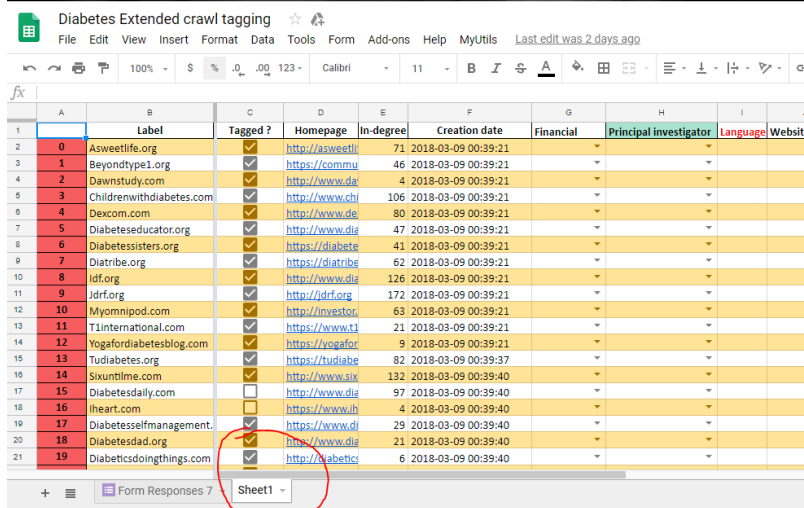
Diabetes Extended crawl tagging

File Edit View Insert Format Data Tools Form Add-ons Help MyUtils Last edit was 2 days ago

100% $ % .0 .00 123 Calibri 11 B I S A

fx

| | A | B | C | D | E | F | G | H | I | |
|---|---|---|---|---|---|---|---|---|---|---|
| 1 | | Label | Tagged ? | Homepage | In-degree | Creation date | Financial | Principal investigator | Language | Websit |
| 2 | 0 | Asweetlife.org | | http://asweetli | 71 | 2018-03-09 00:39:21 | | | | |
| 3 | 1 | Beyondtype1.org | | https://commu | 46 | 2018-03-09 00:39:21 | | | | |
| 4 | 2 | Dawnstudy.com | | http://www.da | 4 | 2018-03-09 00:39:21 | | | | |
| 5 | 3 | Childrenwithdiabetes.com | | http://www.chi | 106 | 2018-03-09 00:39:21 | | | | |
| 6 | 4 | Dexcom.com | | http://www.de | 80 | 2018-03-09 00:39:21 | | | | |
| 7 | 5 | Diabeteseducator.org | | http://www.dia | 47 | 2018-03-09 00:39:21 | | | | |
| 8 | 6 | Diabetessisters.org | | https://diabete | 41 | 2018-03-09 00:39:21 | | | | |
| 9 | 7 | Diatribe.org | | https://diatribe | 62 | 2018-03-09 00:39:21 | | | | |
| 10 | 8 | Idf.org | | http://www.dia | 126 | 2018-03-09 00:39:21 | | | | |
| 11 | 9 | Jdrf.org | | http://jdrf.org | 172 | 2018-03-09 00:39:21 | | | | |
| 12 | 10 | Myomnipod.com | | http://investor. | 63 | 2018-03-09 00:39:21 | | | | |
| 13 | 11 | T1international.com | | https://www.t1 | 21 | 2018-03-09 00:39:21 | | | | |
| 14 | 12 | Yogafordiabetesblog.com | | https://yogafor | 9 | 2018-03-09 00:39:21 | | | | |
| 15 | 13 | Tudiabetes.org | | https://tudiabe | 82 | 2018-03-09 00:39:37 | | | | |
| 16 | 14 | Sixuntilme.com | | http://www.six | 132 | 2018-03-09 00:39:40 | | | | |
| 17 | 15 | Diabetesdaily.com | | http://www.dia | 97 | 2018-03-09 00:39:40 | | | | |
| 18 | 16 | Iheart.com | | http://www.ih | 4 | 2018-03-09 00:39:40 | | | | |
| 19 | 17 | Diabetesselfmanagement. | | https://www.di | 29 | 2018-03-09 00:39:40 | | | | |
| 20 | 18 | Diabetesdad.org | | http://www.dia | 21 | 2018-03-09 00:39:40 | | | | |
| 21 | 19 | Diabeticsdoingthings.com | | http://diabetics | 6 | 2018-03-09 00:39:40 | | | | |

+ Form Responses 7 Sheet1